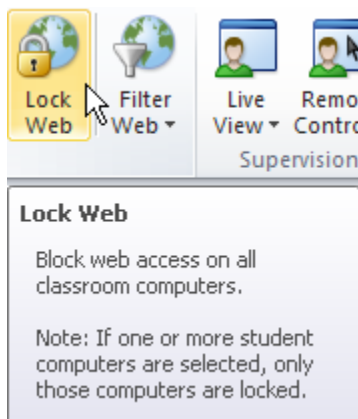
Lock Web

Filter Web ▾

Live View ▾

Remo Contro

Supervision

Lock Web

Block web access on all classroom computers.

Note: If one or more student computers are selected, only those computers are locked.